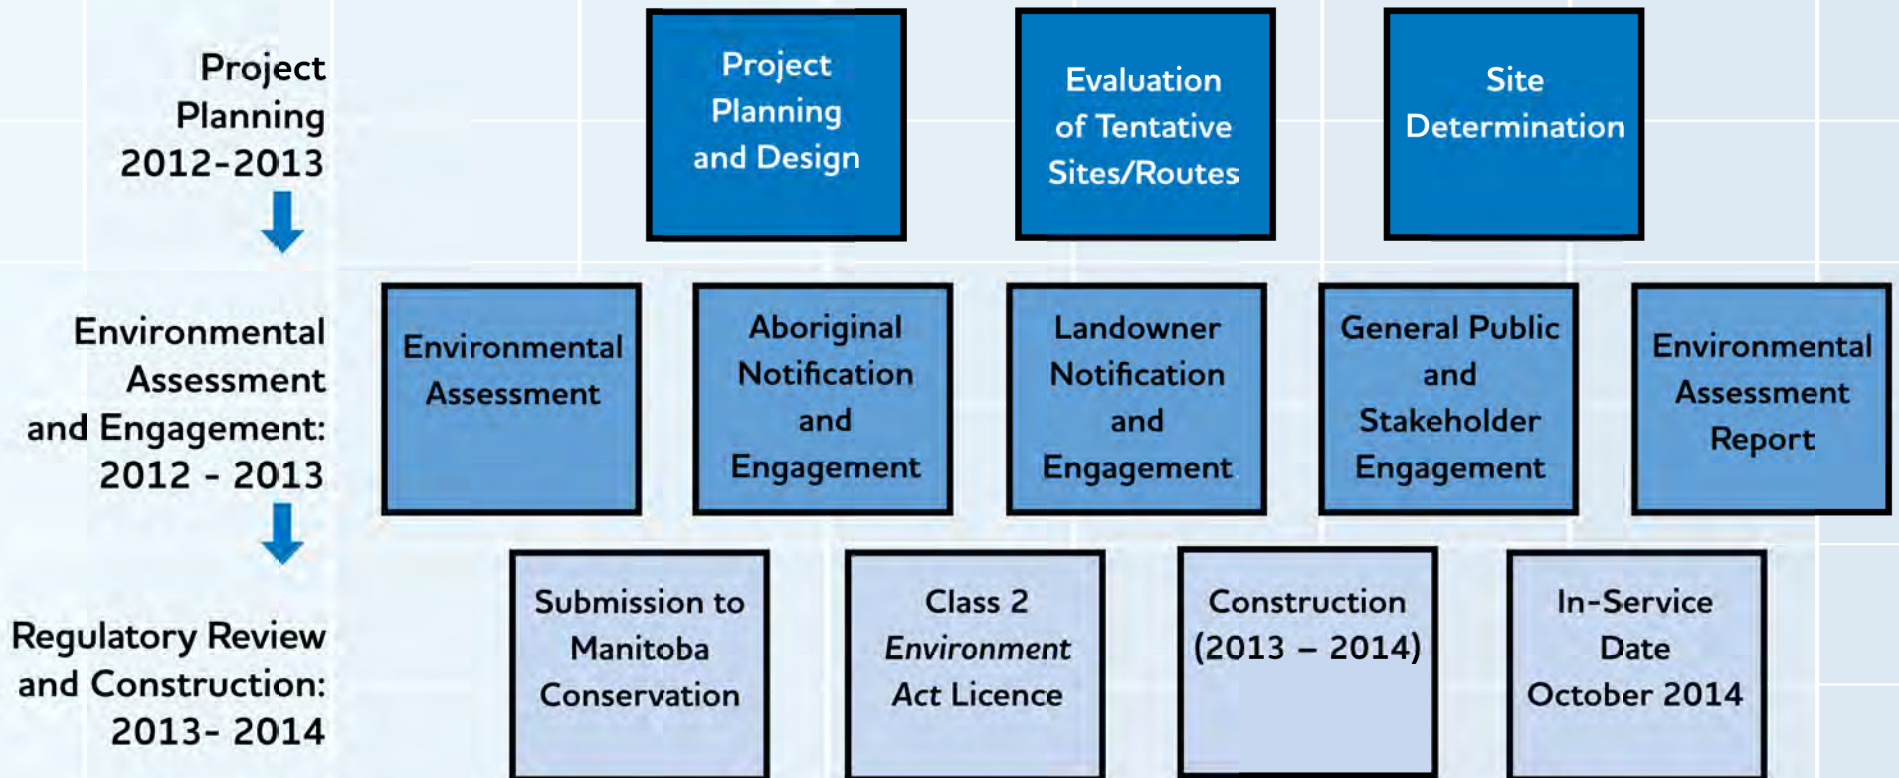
Project Planning 2012-2013

Project Planning and Design

Evaluation of Tentative Sites/Routes

Site Determination

Environmental Assessment and Engagement: 2012 - 2013

Environmental Assessment

Aboriginal Notification and Engagement

Landowner Notification and Engagement

General Public and Stakeholder Engagement

Environmental Assessment Report

Regulatory Review and Construction: 2013- 2014

Submission to Manitoba Conservation

Class 2 *Environment Act* Licence

Construction (2013 – 2014)

In-Service Date October 2014